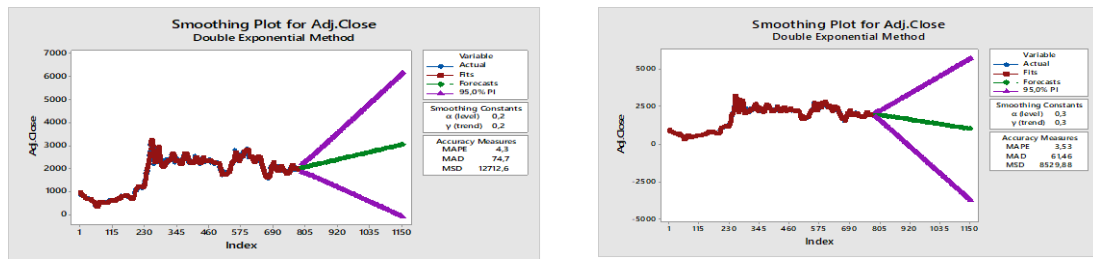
Smoothing Plot for Adj.Close
Double Exponential Method

Adj.Close

7000
6000
5000
4000
3000
2000
1000
0

1 115 230 345 460 575 690 805 920 1035 1150
Index

Variable
Actual
Fits
Forecasts
95,0% PI

Smoothing Constants
α (level) 0,2
γ (trend) 0,2

Accuracy Measures
MAPE 4,3
MAD 74,7
MSD 12712,6

Smoothing Plot for Adj.Close
Double Exponential Method

Adj.Close

5000
2500
0
-2500
-5000

1 115 230 345 460 575 690 805 920 1035 1150
Index

Variable
Actual
Fits
Forecasts
95,0% PI

Smoothing Constants
α (level) 0,3
γ (trend) 0,3

Accuracy Measures
MAPE 3,53
MAD 61,46
MSD 8529,88